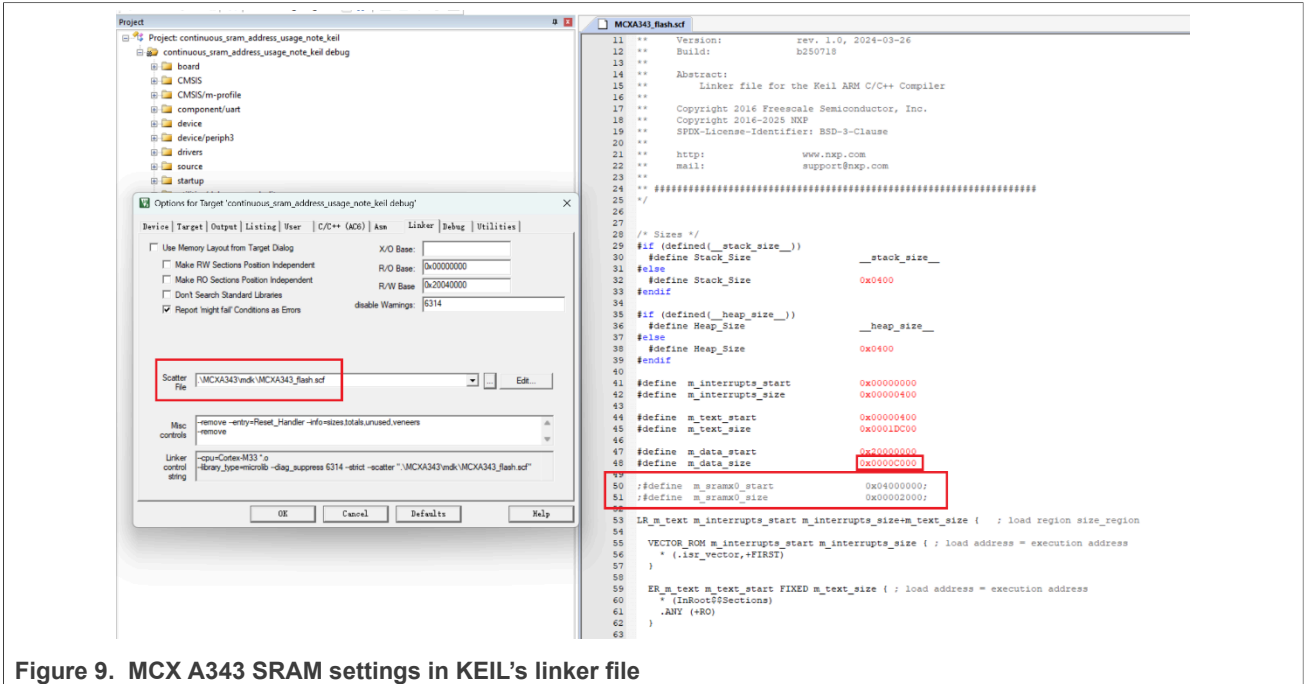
Project

Project: continuous_sram_address_usage_note_keil
continuous_sram_address_usage_note_keil debug
board
CMSIS
CMSIS/m-profile
component/uart
device
device/periph3
drivers
source
startup

Options for Target 'continuous_sram_address_usage_note_keil debug'

Device | Target | Output | Listing | User | C/C++ (AC6) | Asm | Linker | Debug | Utilities

Use Memory Layout from Target Dialog
Make RW Sections Position Independent
Make RO Sections Position Independent
Don't Search Standard Libraries
Report 'might fail' Conditions as Errors

X/O Base:
R/O Base: 0x00000000
R/W Base 0x20040000
disable Warnings: 6314

Scatter File .\MCXA343\mdk\MCXA343_flash.scf
Edit...

Misc controls -remove -entry=Reset_Handler -info=sizes,totals,unused,veneers -remove

Linker control string --cpu=Cortex-M33 *.o --library_type=microlib --diag_suppress 6314 --strict --scatter ".\MCXA343\mdk\MCXA343_flash.scf"

OK Cancel Defaults Help

MCXA343_flash.scf

11 ** Version: rev. 1.0, 2024-03-26
12 ** Build: b250718
13 **
14 ** Abstract:
15 ** Linker file for the Keil ARM C/C++ Compiler
16 **
17 ** Copyright 2016 Freescale Semiconductor, Inc.
18 ** Copyright 2016-2025 NXP
19 ** SPDX-License-Identifier: BSD-3-Clause
20 **
21 ** http: www.nxp.com
22 ** mail: support@nxp.com
23 **
24 ** ###################################################################
25 */
26
27
28 /* Sizes */
29 #if (defined(__stack_size__))
30 #define Stack_Size __stack_size__
31 #else
32 #define Stack_Size 0x0400
33 #endif
34
35 #if (defined(__heap_size__))
36 #define Heap_Size __heap_size__
37 #else
38 #define Heap_Size 0x0400
39 #endif
40
41 #define m_interrupts_start 0x00000000
42 #define m_interrupts_size 0x00000400
43
44 #define m_text_start 0x00000400
45 #define m_text_size 0x0001DC00
46
47 #define m_data_start 0x20000000
48 #define m_data_size 0x0000C000
49
50 ;#define m_sramx0_start 0x04000000;
51 ;#define m_sramx0_size 0x00002000;
52
53 LR_m_text m_interrupts_start m_interrupts_size+m_text_size { ; load region size_region
54
55 VECTOR_ROM m_interrupts_start m_interrupts_size { ; load address = execution address
56 * (.isr_vector,+FIRST)
57 }
58
59 ER_m_text m_text_start FIXED m_text_size { ; load address = execution address
60 * (InRoot$$Sections)
61 .ANY (+RO)
62 }
63

Figure 9. MCX A343 SRAM settings in KEIL's linker file